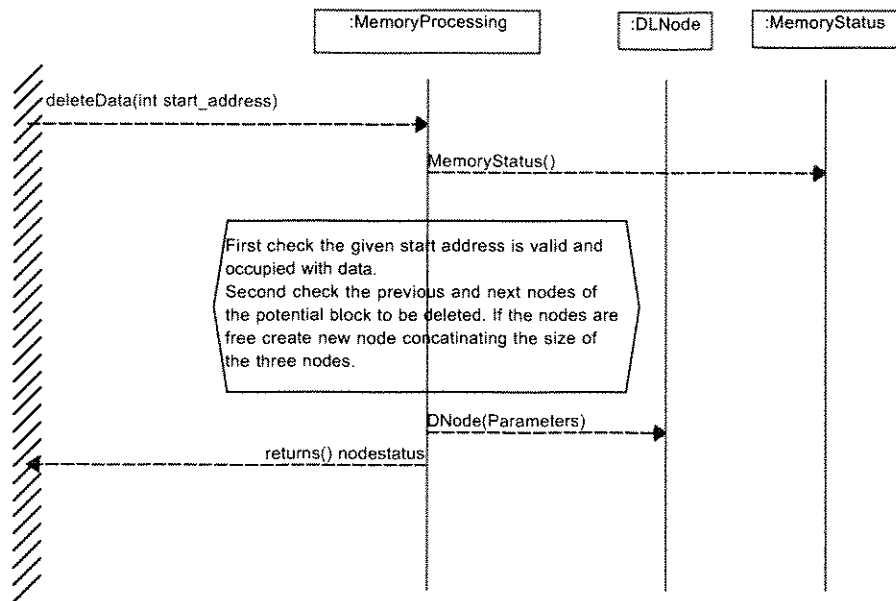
:MemoryProcessing

:DLNode

:MemoryStatus

deleteData(int start_address)

MemoryStatus()

First check the given start address is valid and occupied with data.
Second check the previous and next nodes of the potential block to be deleted. If the nodes are free create new node concatinating the size of the three nodes.

DNode(Parameters)

returns() nodestatus